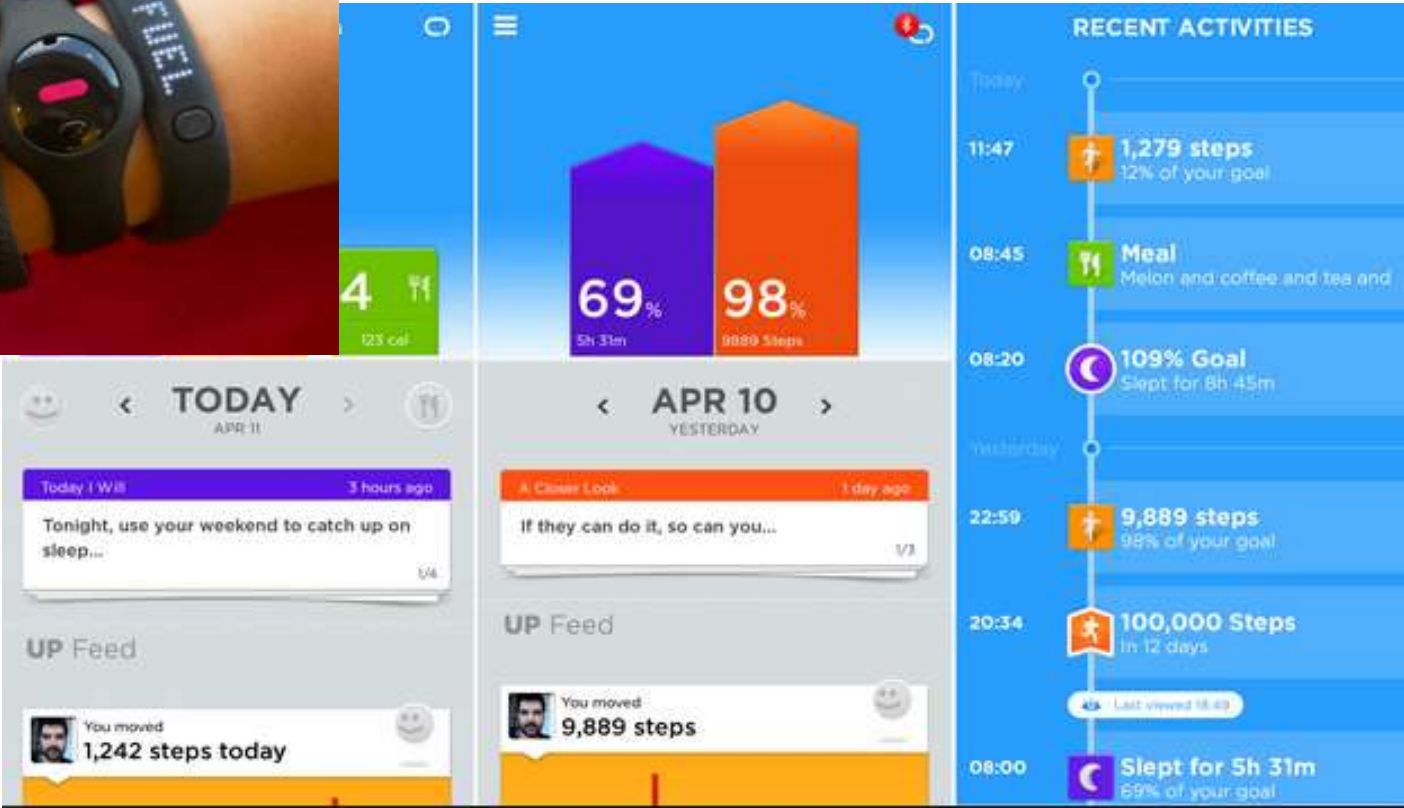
FUEL

4
123 cal

TODAY
APR 11

Today I Will
3 hours ago
Tonight, use your weekend to catch up on sleep...
1/4

UP Feed

You moved
1,242 steps today

69%
5h 31m

98%
9889 Steps

APR 10
YESTERDAY

A Closer Look
1 day ago
If they can do it, so can you...
1/3

UP Feed

You moved
9,889 steps

RECENT ACTIVITIES

Today

11:47
1,279 steps
12% of your goal

08:45
Meal
Melon and coffee and tea and

08:20
109% Goal
Slept for 8h 45m

Yesterday

22:59
9,889 steps
98% of your goal

20:34
100,000 Steps
In 12 days

Last viewed 18:49

08:00
Slept for 5h 31m
69% of your goal